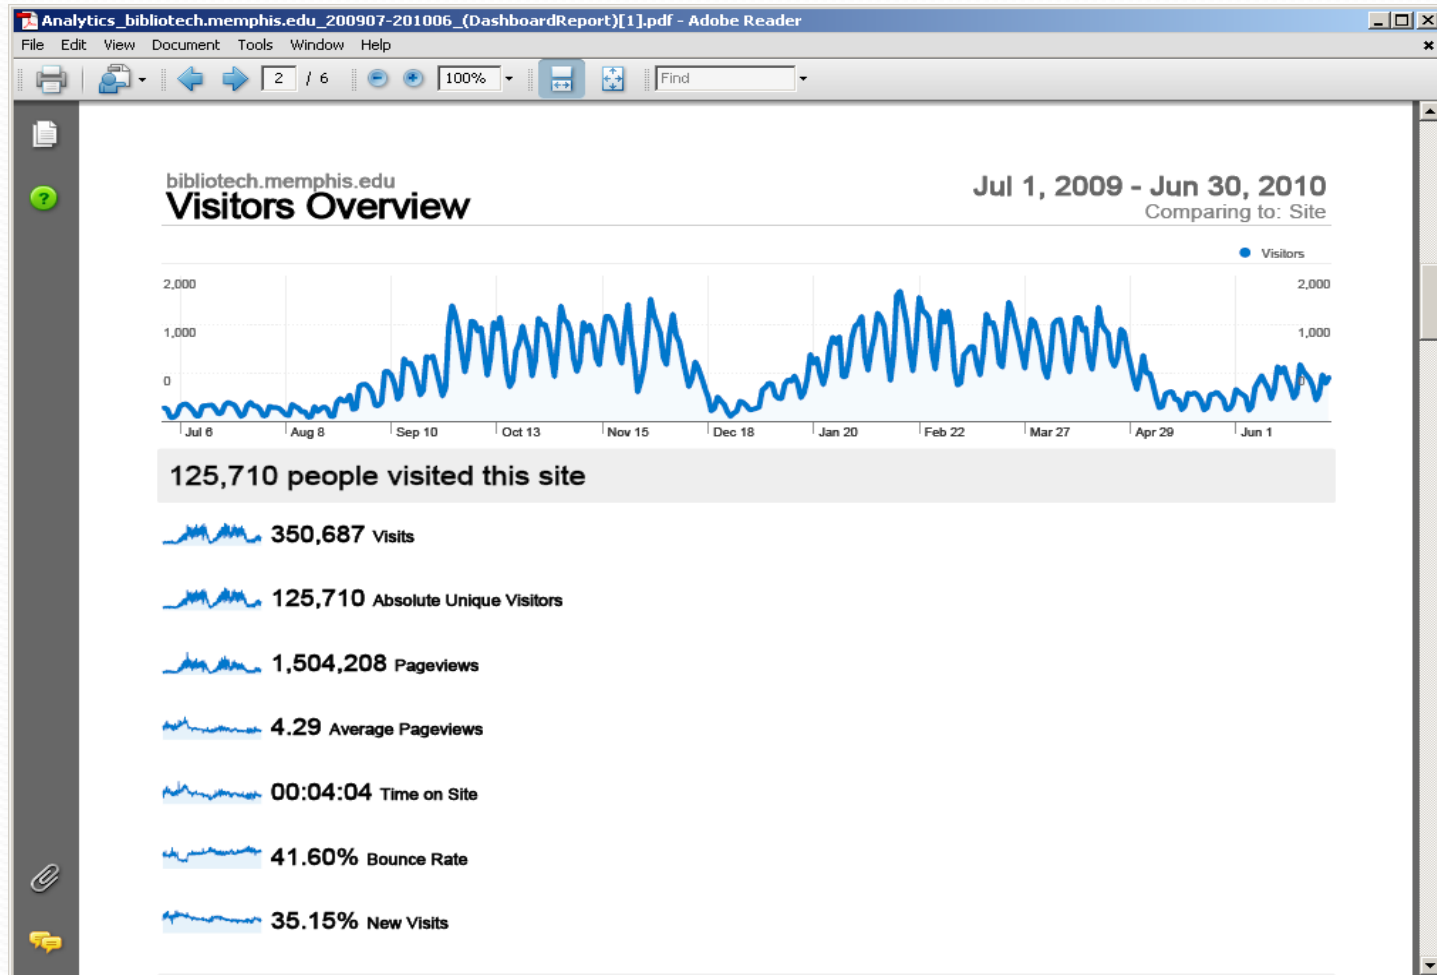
Analytics_bibliotech.memphis.edu_200907-201006_(DashboardReport)[1].pdf - Adobe Reader

File Edit View Document Tools Window Help

2 / 6 100% Find

bibliotech.memphis.edu
Visitors Overview

Jul 1, 2009 - Jun 30, 2010
Comparing to: Site

Visitors

2,000
1,000
0

2,000
1,000
0

Jul 6 Aug 8 Sep 10 Oct 13 Nov 15 Dec 18 Jan 20 Feb 22 Mar 27 Apr 29 Jun 1

125,710 people visited this site

350,687 Visits

125,710 Absolute Unique Visitors

1,504,208 Pageviews

4.29 Average Pageviews

00:04:04 Time on Site

41.60% Bounce Rate

35.15% New Visits